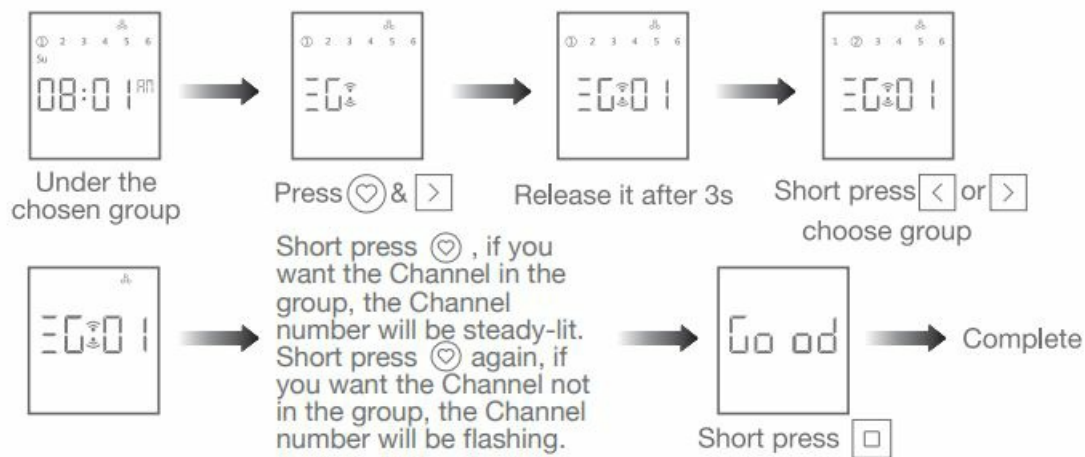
① 2 3 4 5 6
Su
08:01 AM

Under the chosen group

① 2 3 4 5 6
EG

Press ♡ & >

① 2 3 4 5 6
EG01

Release it after 3s

1 ② 3 4 5 6
EG01

Short press < or >
choose group

EG01

Short press ♡ , if you want the Channel in the group, the Channel number will be steady-lit. Short press ♡ again, if you want the Channel not in the group, the Channel number will be flashing.

Go od

Short press □

Complete